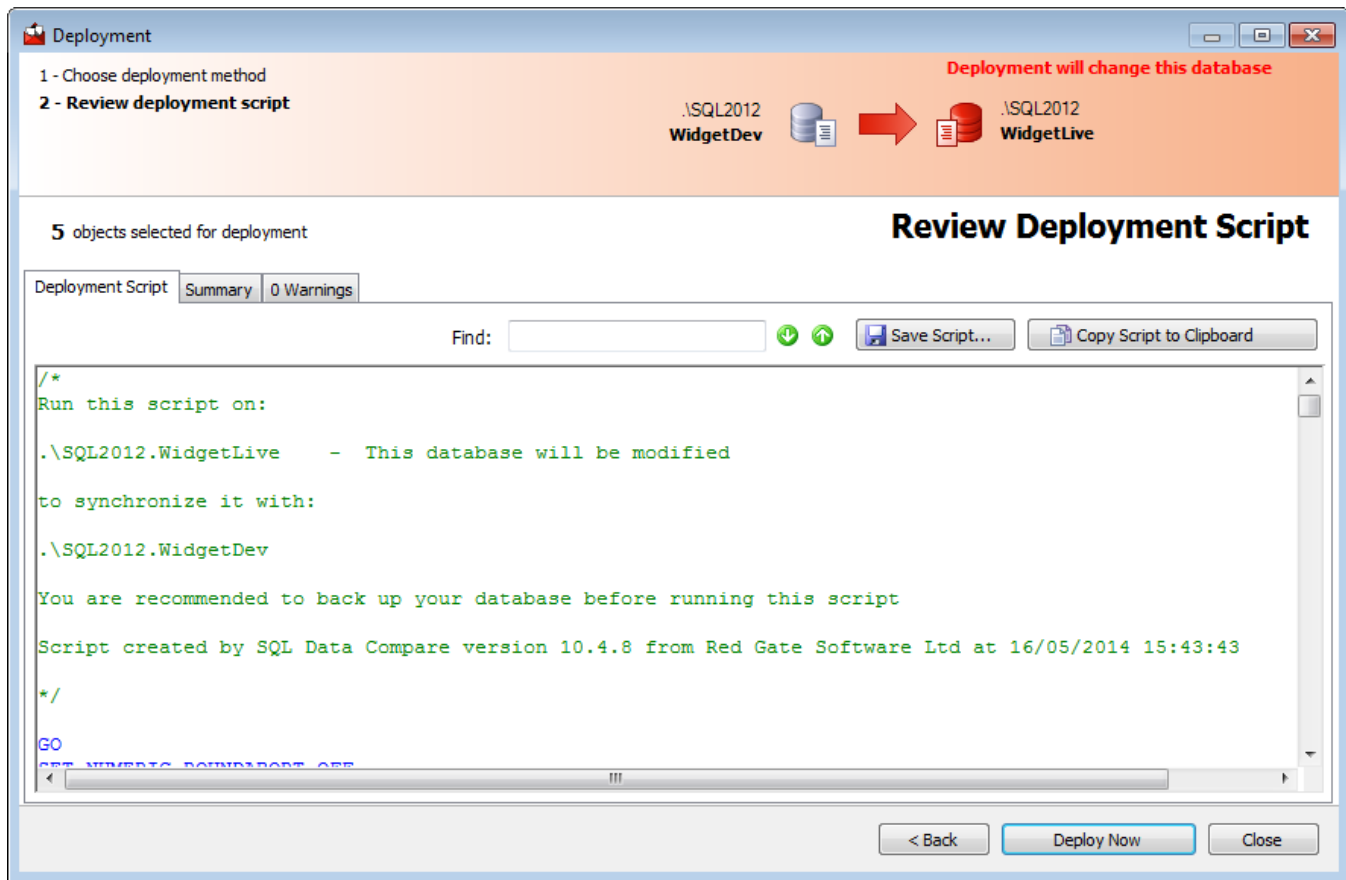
Deployment

1 - Choose deployment method
2 - Review deployment script

Deployment will change this database

.\SQL2012
WidgetDev

.\SQL2012
WidgetLive

5 objects selected for deployment

Review Deployment Script

Deployment Script | Summary | 0 Warnings

Find:

Save Script...
Copy Script to Clipboard

/*
Run this script on:

.\SQL2012.WidgetLive - This database will be modified

to synchronize it with:

.\SQL2012.WidgetDev

You are recommended to back up your database before running this script

Script created by SQL Data Compare version 10.4.8 from Red Gate Software Ltd at 16/05/2014 15:43:43

*/

GO
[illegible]

< Back
Deploy Now
Close